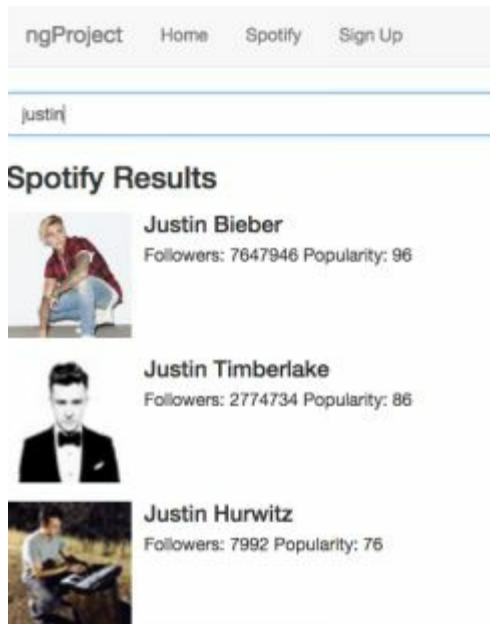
ngProject Home Spotify Sign Up

justin

Spotify Results

Justin Bieber
Followers: 7647946 Popularity: 96

Justin Timberlake
Followers: 2774734 Popularity: 86

Justin Hurwitz
Followers: 7992 Popularity: 76